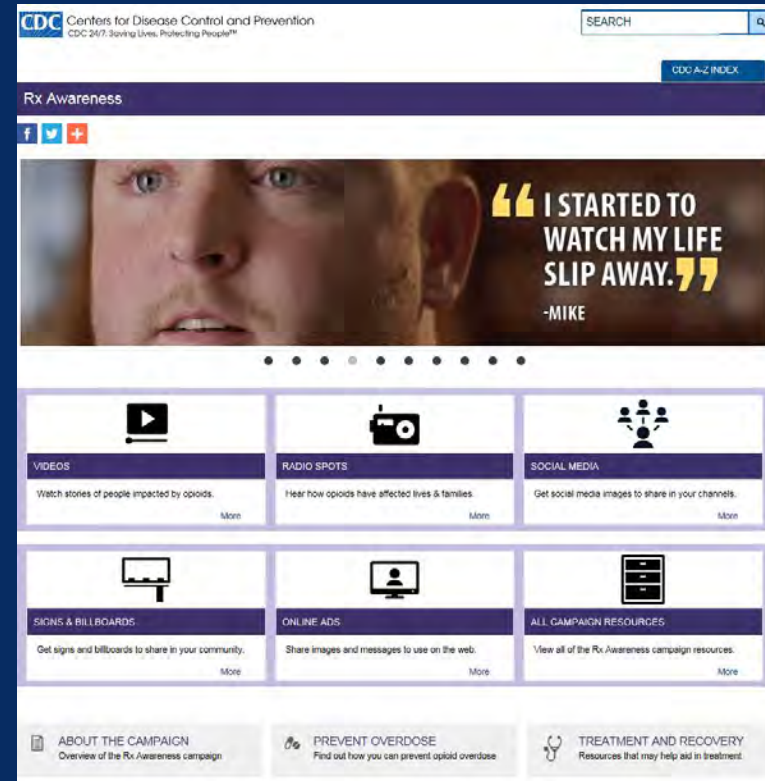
CDC Centers for Disease Control and Prevention
CDC 24/7: Saving Lives, Protecting People™

SEARCH

CDC A-Z INDEX

Rx Awareness

“I STARTED TO WATCH MY LIFE SLIP AWAY.”
-MIKE

VIDEOS
Watch stories of people impacted by opioids.
More

RADIO SPOTS
Hear how opioids have affected lives & families.
More

SOCIAL MEDIA
Get social media images to share in your channels.
More

SIGNS & BILLBOARDS
Get signs and billboards to share in your community.
More

ONLINE ADS
Share images and messages to use on the web.
More

ALL CAMPAIGN RESOURCES
View all of the Rx Awareness campaign resources.
More

ABOUT THE CAMPAIGN
Overview of the Rx Awareness campaign

PREVENT OVERDOSE
Find out how you can prevent opioid overdose

TREATMENT AND RECOVERY
Resources that may help aid in treatment